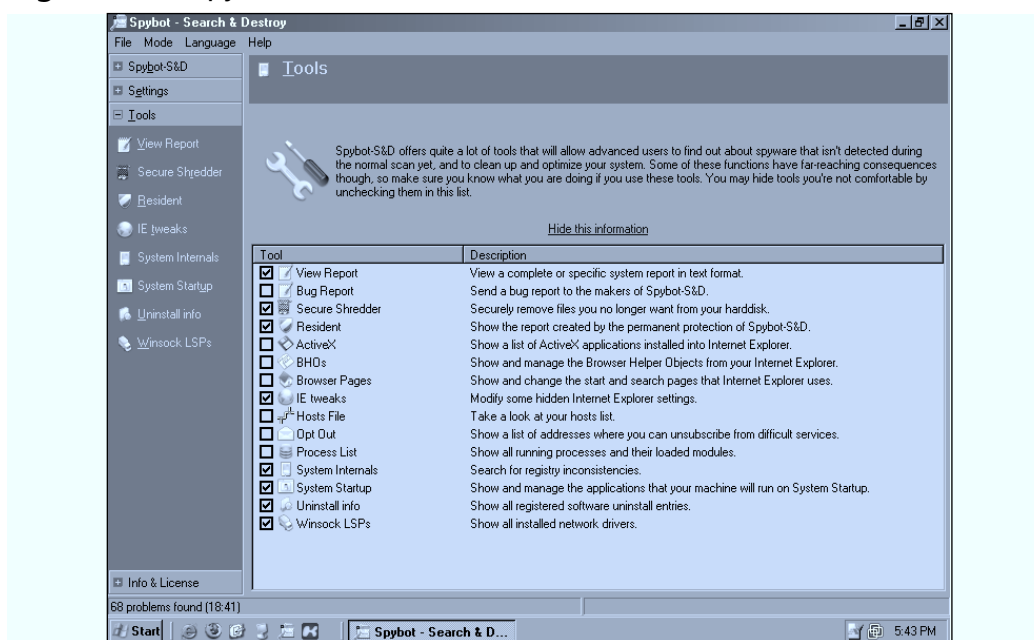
Spybot - Search & Destroy

File Mode Language Help

Spybot-S&D
Settings
Tools
View Report
Secure Shredder
Resident
IE tweaks
System Internals
System Startup
Uninstall info
Winsock LSPs

Tools

Spybot-S&D offers quite a lot of tools that will allow advanced users to find out about spyware that isn't detected during the normal scan yet, and to clean up and optimize your system. Some of these functions have far-reaching consequences though, so make sure you know what you are doing if you use these tools. You may hide tools you're not comfortable by unchecking them in this list.

Hide this information

| Tool | Description |
|---|---|
| ☑ View Report | View a complete or specific system report in text format. |
| ☐ Bug Report | Send a bug report to the makers of Spybot-S&D. |
| ☑ Secure Shredder | Securely remove files you no longer want from your harddisk. |
| ☑ Resident | Show the report created by the permanent protection of Spybot-S&D. |
| ☐ ActiveX | Show a list of ActiveX applications installed into Internet Explorer. |
| ☐ BHOs | Show and manage the Browser Helper Objects from your Internet Explorer. |
| ☐ Browser Pages | Show and change the start and search pages that Internet Explorer uses. |
| ☑ IE tweaks | Modify some hidden Internet Explorer settings. |
| ☐ Hosts File | Take a look at your hosts list. |
| ☐ Opt Out | Show a list of addresses where you can unsubscribe from difficult services. |
| ☐ Process List | Show all running processes and their loaded modules. |
| ☑ System Internals | Search for registry inconsistencies. |
| ☑ System Startup | Show and manage the applications that your machine will run on System Startup. |
| ☑ Uninstall info | Show all registered software uninstall entries. |
| ☑ Winsock LSPs | Show all installed network drivers. |

Info & License

68 problems found (18:41)

Start | Spybot - Search & D... | 5:43 PM